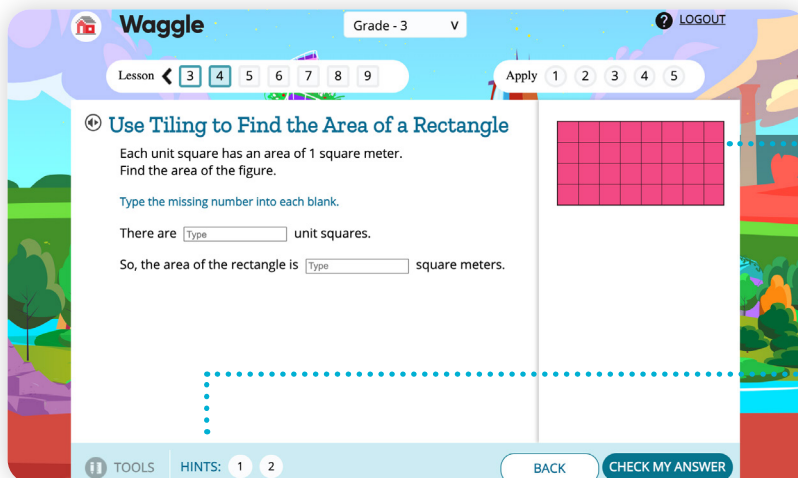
Waggle

Grade - 3 v

LOGOUT

Lesson 3 4 5 6 7 8 9

Apply 1 2 3 4 5

Use Tiling to Find the Area of a Rectangle

Each unit square has an area of 1 square meter.
Find the area of the figure.

Type the missing number into each blank.

There are Type unit squares.

So, the area of the rectangle is Type square meters.

TOOLS HINTS: 1 2

BACK CHECK MY ANSWER